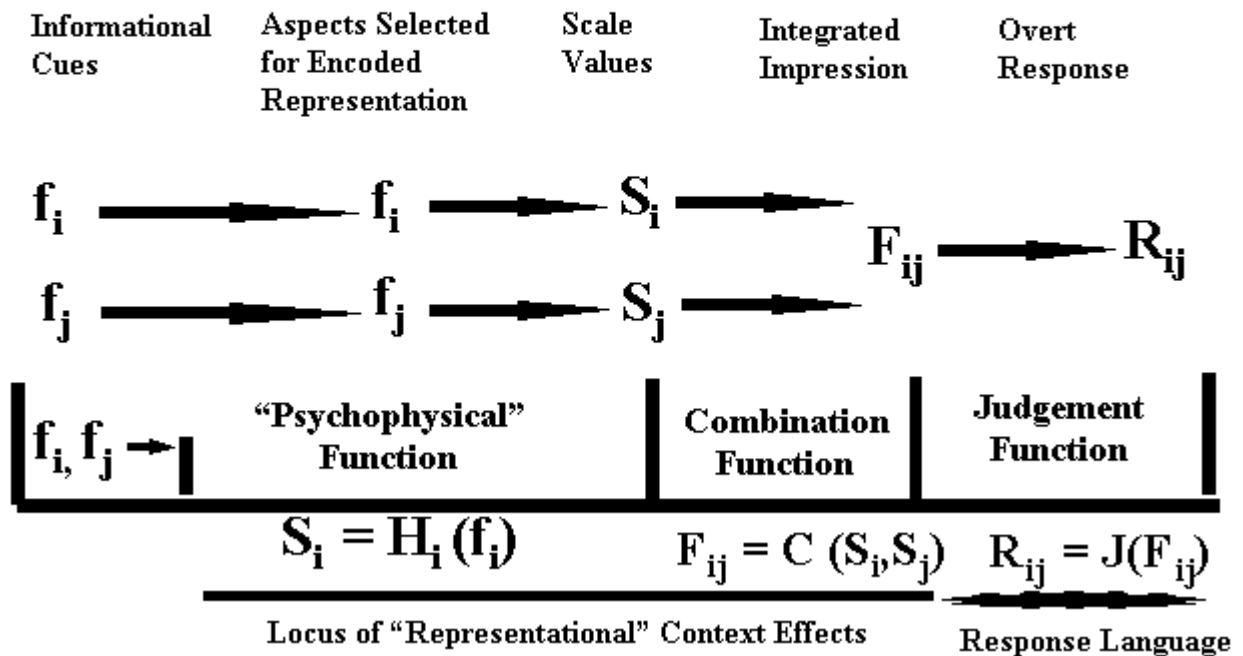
Informational Cues

Aspects Selected for Encoded Representation

Scale Values

Integrated Impression

Overt Response

$f_i$ $f_i$ $S_i$

$F_{ij}$ $R_{ij}$

$f_j$ $f_j$ $S_j$

$f_i, f_j$

"Psychophysical" Function

Combination Function

Judgement Function

$S_i = H_i(f_i)$

$F_{ij} = C(S_i, S_j)$

$R_{ij} = J(F_{ij})$

Locus of "Representational" Context Effects

Response Language